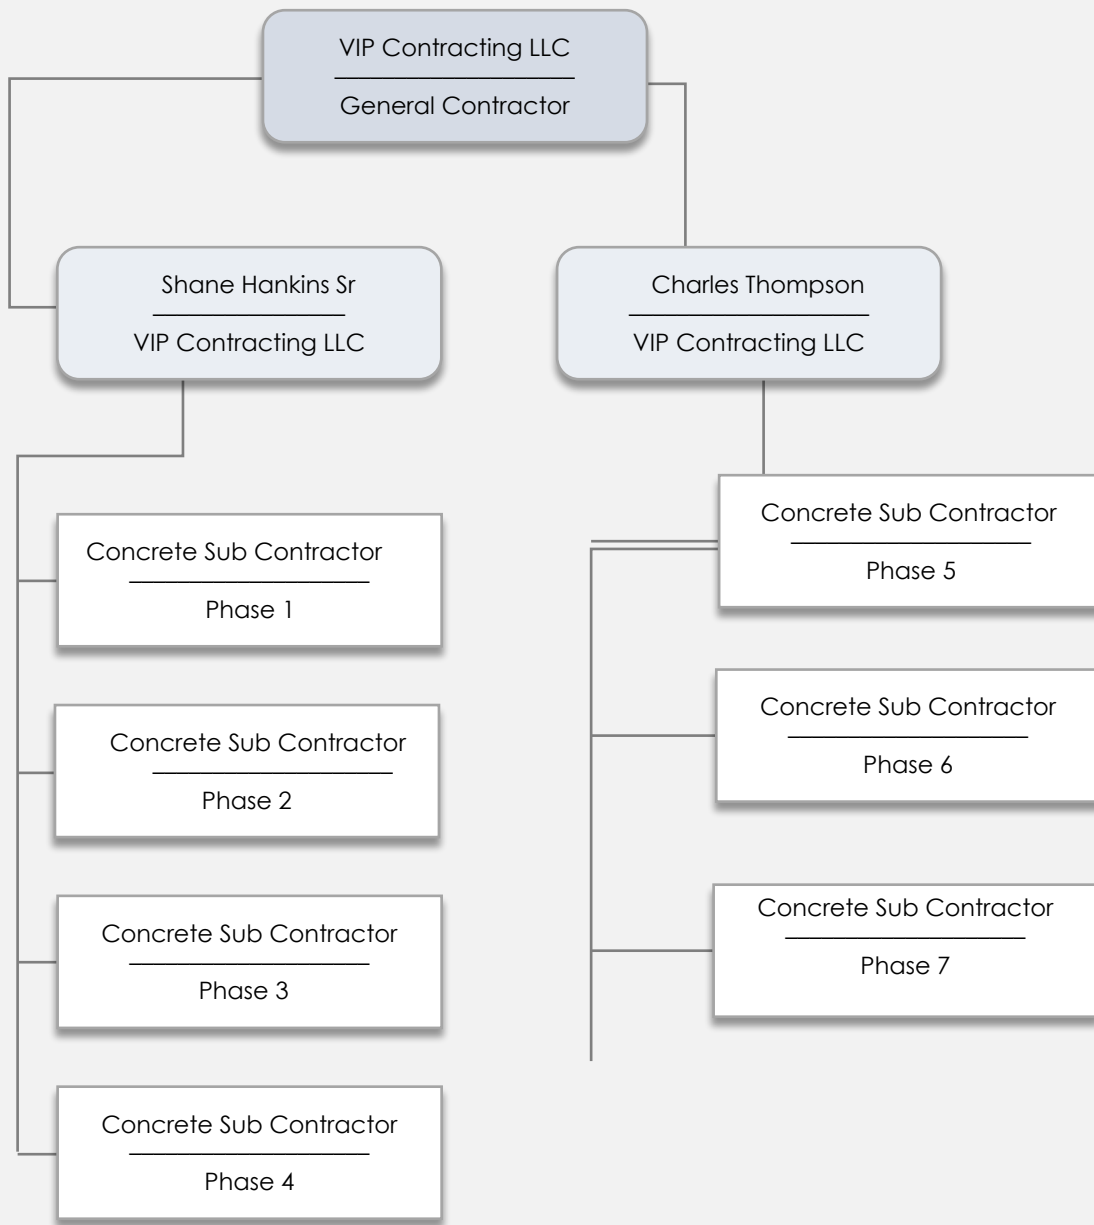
VIP Contracting LLC
General Contractor

Shane Hankins Sr
VIP Contracting LLC

Charles Thompson
VIP Contracting LLC

Concrete Sub Contractor
Phase 1

Concrete Sub Contractor
Phase 2

Concrete Sub Contractor
Phase 3

Concrete Sub Contractor
Phase 4

Concrete Sub Contractor
Phase 5

Concrete Sub Contractor
Phase 6

Concrete Sub Contractor
Phase 7